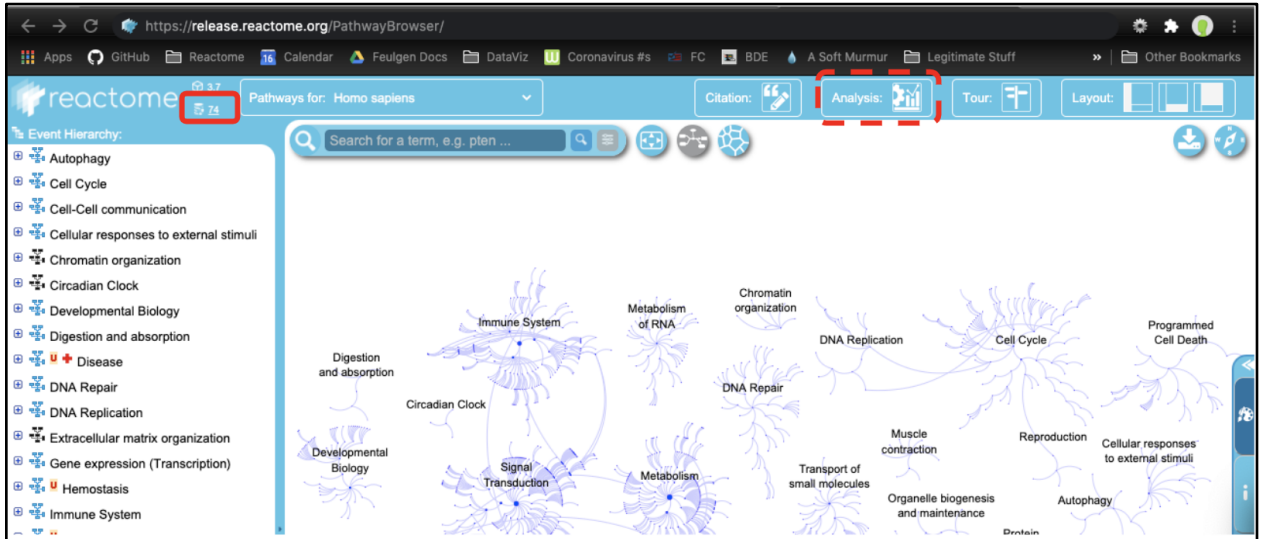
https://release.reactome.org/PathwayBrowser/

Apps GitHub Reactome 16 Calendar Feulgen Docs DataViz Coronavirus #s FC BDE A Soft Murmur Legitimate Stuff » Other Bookmarks

reactome 3.7 74

Pathways for: Homo sapiens

Citation: Analysis: Tour: Layout:

Event Hierarchy:

Autophagy
Cell Cycle
Cell-Cell communication
Cellular responses to external stimuli
Chromatin organization
Circadian Clock
Developmental Biology
Digestion and absorption
Disease
DNA Repair
DNA Replication
Extracellular matrix organization
Gene expression (Transcription)
Hemostasis
Immune System

Search for a term, e.g. pten ...

Immune System
Metabolism of RNA
Chromatin organization
DNA Replication
Cell Cycle
Programmed Cell Death
Digestion and absorption
Circadian Clock
DNA Repair
Developmental Biology
Signal Transduction
Metabolism
Transport of small molecules
Muscle contraction
Reproduction
Cellular responses to external stimuli
Organelle biogenesis and maintenance
Autophagy
Protein